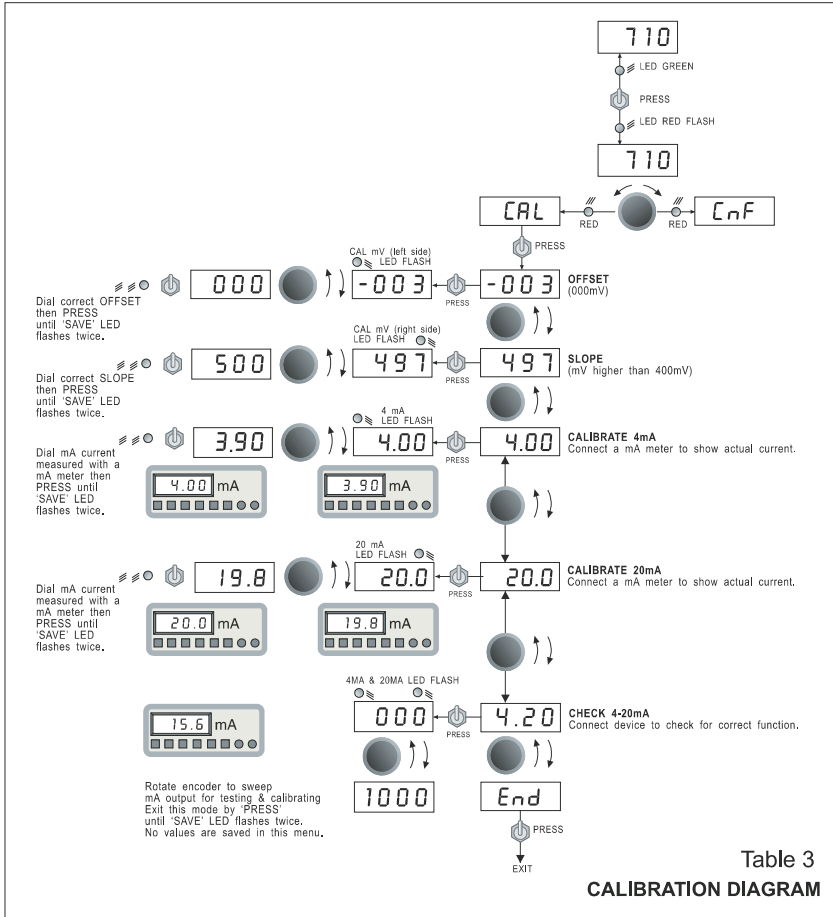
710

LED GREEN

PRESS

LED RED FLASH

710

CAL

RED

RED

CnF

PRESS

CAL mV (left side) LED FLASH

Dial correct OFFSET then PRESS until 'SAVE' LED flashes twice.

000

-003

PRESS

-003

OFFSET (000mV)

CAL mV (right side) LED FLASH

Dial correct SLOPE then PRESS until 'SAVE' LED flashes twice.

500

497

PRESS

497

SLOPE (mV higher than 400mV)

4 mA LED FLASH

Dial mA current measured with a mA meter then PRESS until 'SAVE' LED flashes twice.

3.90

4.00

PRESS

4.00

CALIBRATE 4mA
Connect a mA meter to show actual current.

4.00 mA

3.90 mA

20 mA LED FLASH

Dial mA current measured with a mA meter then PRESS until 'SAVE' LED flashes twice.

19.8

20.0

PRESS

20.0

CALIBRATE 20mA
Connect a mA meter to show actual current.

20.0 mA

19.8 mA

4MA & 20MA LED FLASH

000

PRESS

4.20

CHECK 4-20mA
Connect device to check for correct function.

15.6 mA

1000

End

PRESS

EXIT

Rotate encoder to sweep mA output for testing & calibrating
Exit this mode by 'PRESS' until 'SAVE' LED flashes twice.
No values are saved in this menu.

Table 3
CALIBRATION DIAGRAM